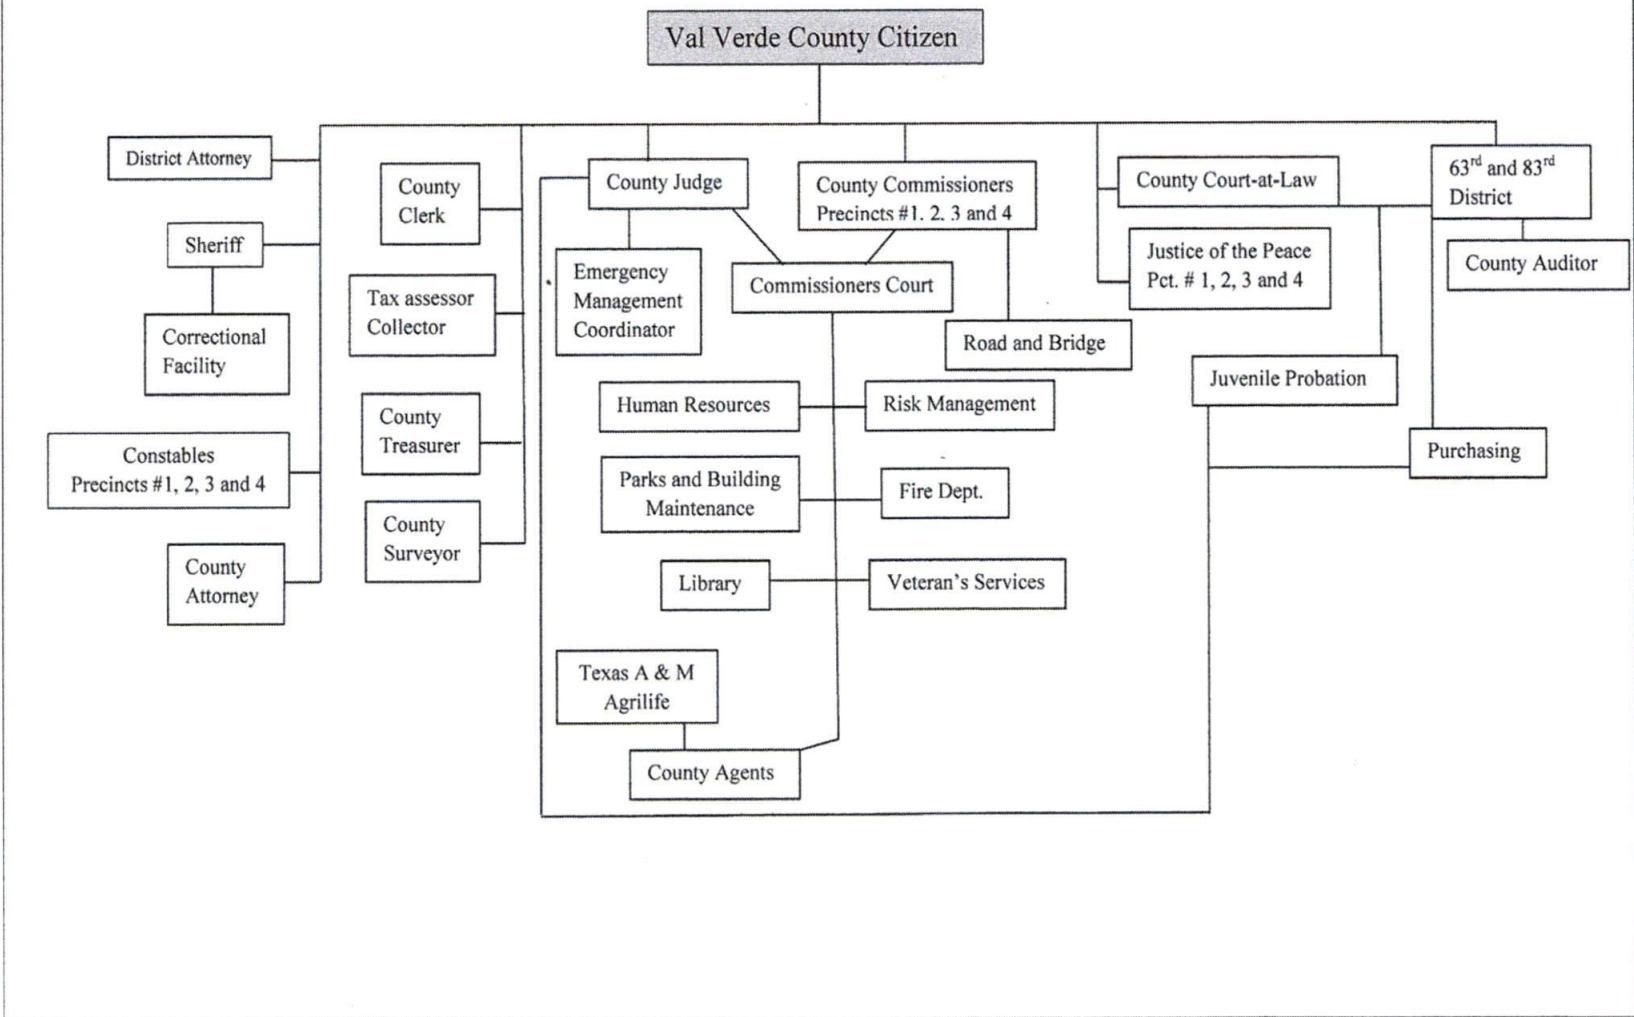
Val Verde County Citizen

District Attorney

Sheriff

Correctional Facility

Constables Precincts #1, 2, 3 and 4

County Attorney

County Clerk

Tax assessor Collector

County Treasurer

County Surveyor

County Judge

Emergency Management Coordinator

County Commissioners Precincts #1. 2. 3 and 4

Commissioners Court

Road and Bridge

Human Resources

Risk Management

Parks and Building Maintenance

Fire Dept.

Library

Veteran's Services

Texas A & M Agrilife

County Agents

County Court-at-Law

Justice of the Peace Pct. # 1, 2, 3 and 4

Juvenile Probation

$63^{rd}$ and $83^{rd}$ District

County Auditor

Purchasing